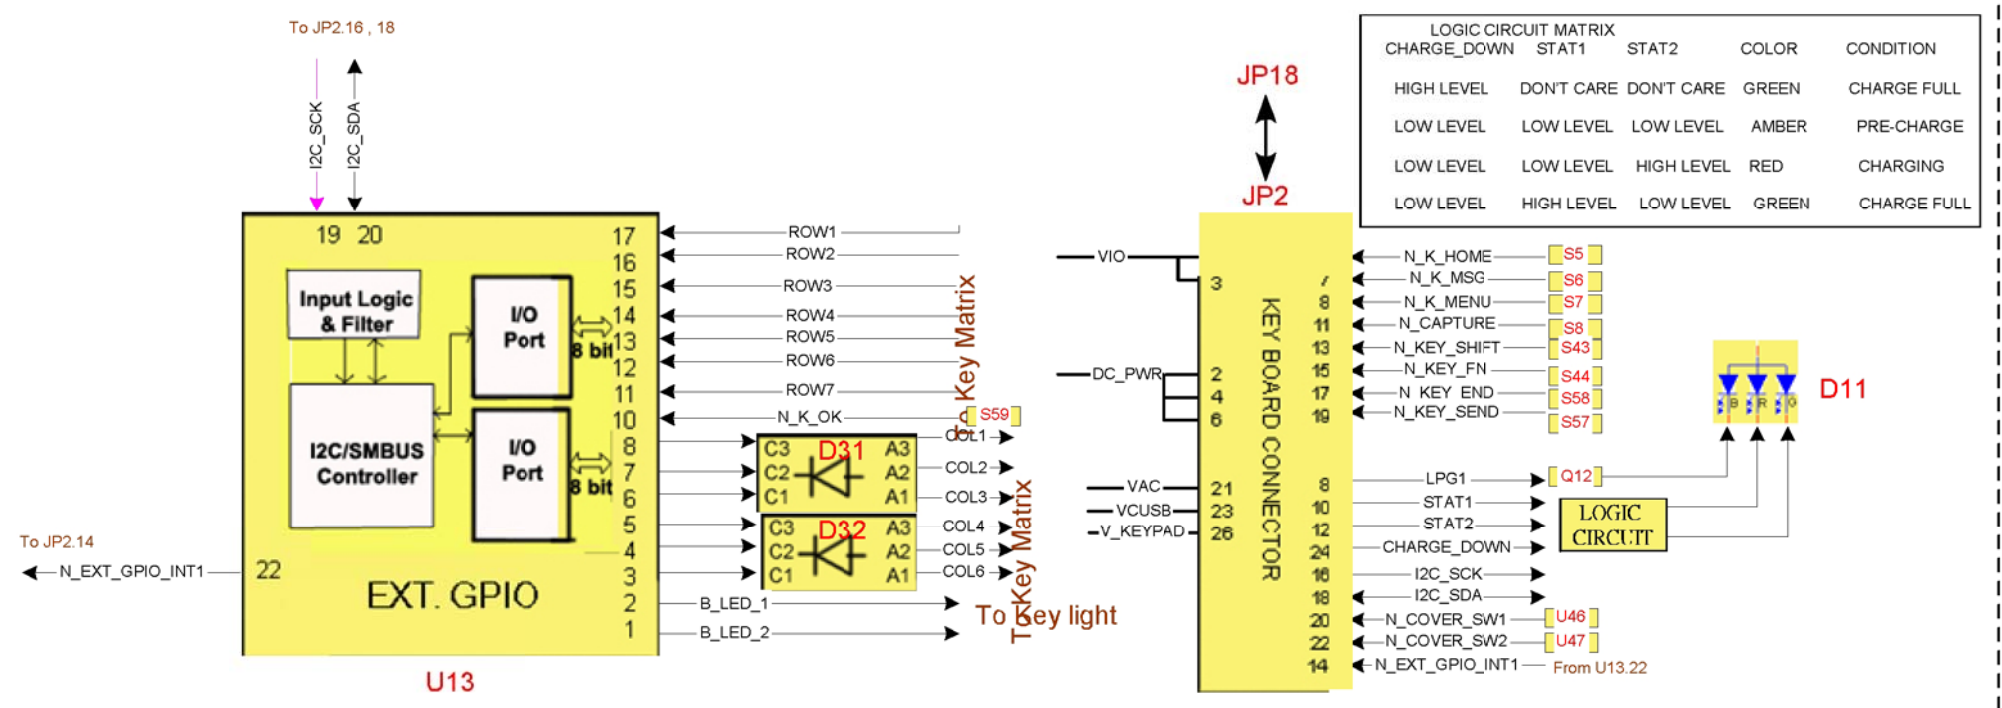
To JP2.16 , 18

I2C_SCK I2C_SDA

19 20

17 16 15 14 13 12 11 10 8 7 6 5 4 3 2 1

Input Logic & Filter

I/O Port

8 bit

I2C/SMBUS Controller

I/O Port

8 bit

22

EXT. GPIO

U13

To JP2.14

N_EXT_GPIO_INT1

ROW1
ROW2
ROW3
ROW4
ROW5
ROW6
ROW7
N_K_OK

S59

To Key Matrix

C3 C2 C1 D31 A3 A2 A1

COL1
COL2
COL3

C3 C2 C1 D32 A3 A2 A1

COL4
COL5
COL6

To Key Matrix

B_LED_1
B_LED_2

To Key light

JP18

JP2

VIO

DC_PWR

VAC
VCUSB
V_KEYPAD

3
2
4
6
21
23
26

KEY BOARD CONNECTOR

7 8 11 13 15 17 19 8 10 12 24 16 18 20 22 14

N_K_HOME S5
N_K_MSG S6
N_K_MENU S7
N_CAPTURE S8
N_KEY_SHIFT S43
N_KEY_FN S44
N KEY END S58
N_KEY_SEND S57

LPG1 Q12
STAT1
STAT2
CHARGE_DOWN
I2C_SCK
I2C_SDA
N_COVER_SW1 U46
N_COVER_SW2 U47
N_EXT_GPIO_INT1 From U13.22

LOGIC CIRCUIT

D11

B R G

LOGIC CIRCUIT MATRIX

| CHARGE_DOWN | STAT1 | STAT2 | COLOR | CONDITION |
|---|---|---|---|---|
| HIGH LEVEL | DON'T CARE | DON'T CARE | GREEN | CHARGE FULL |
| LOW LEVEL | LOW LEVEL | LOW LEVEL | AMBER | PRE-CHARGE |
| LOW LEVEL | LOW LEVEL | HIGH LEVEL | RED | CHARGING |
| LOW LEVEL | HIGH LEVEL | LOW LEVEL | GREEN | CHARGE FULL |